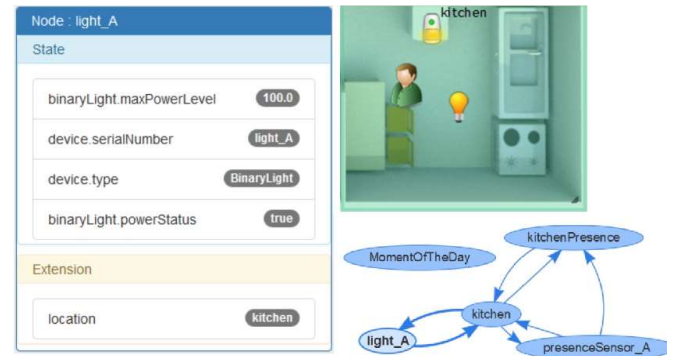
Node : light_A

State

binaryLight.maxPowerLevel 100.0

device.serialNumber light_A

device.type BinaryLight

binaryLight.powerStatus true

Extension

location kitchen

kitchen

kitchenPresence

MomentOfTheDay

kitchen

light_A

presenceSensor_A